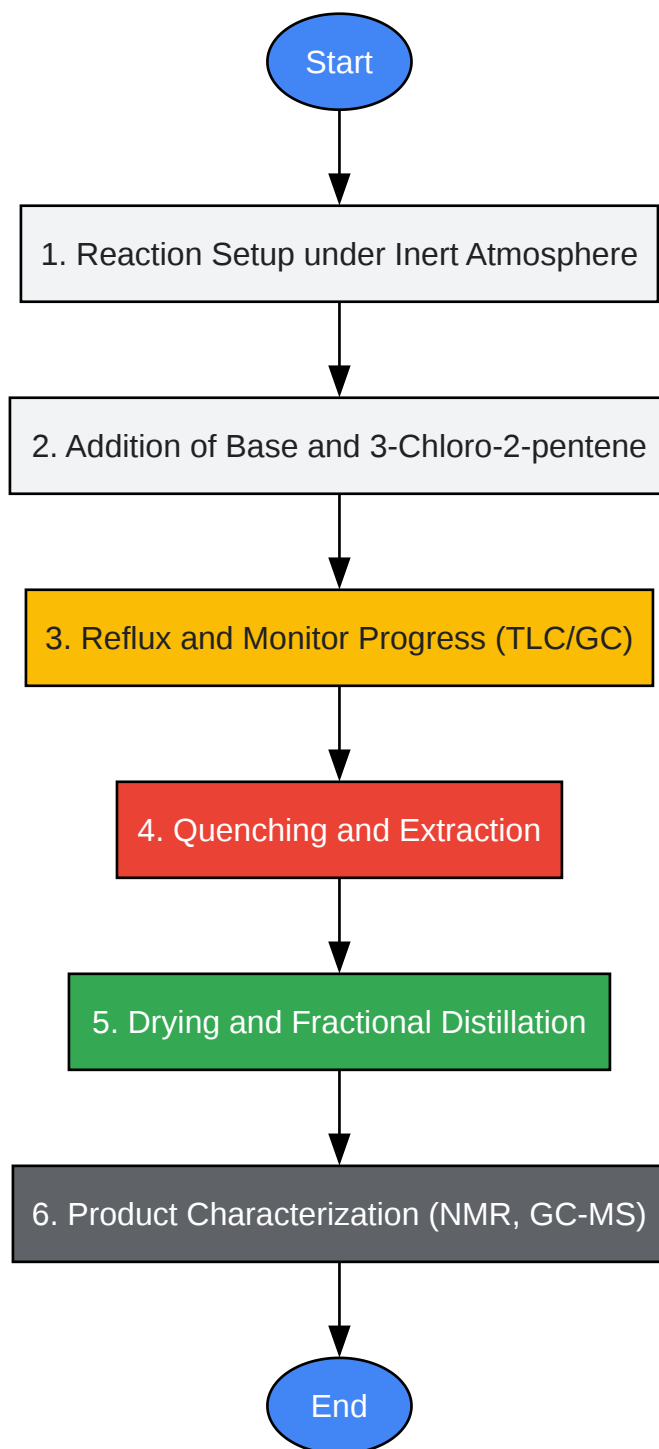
Start

1. Reaction Setup under Inert Atmosphere

2. Addition of Base and 3-Chloro-2-pentene

3. Reflux and Monitor Progress (TLC/GC)

4. Quenching and Extraction

5. Drying and Fractional Distillation

6. Product Characterization (NMR, GC-MS)

End